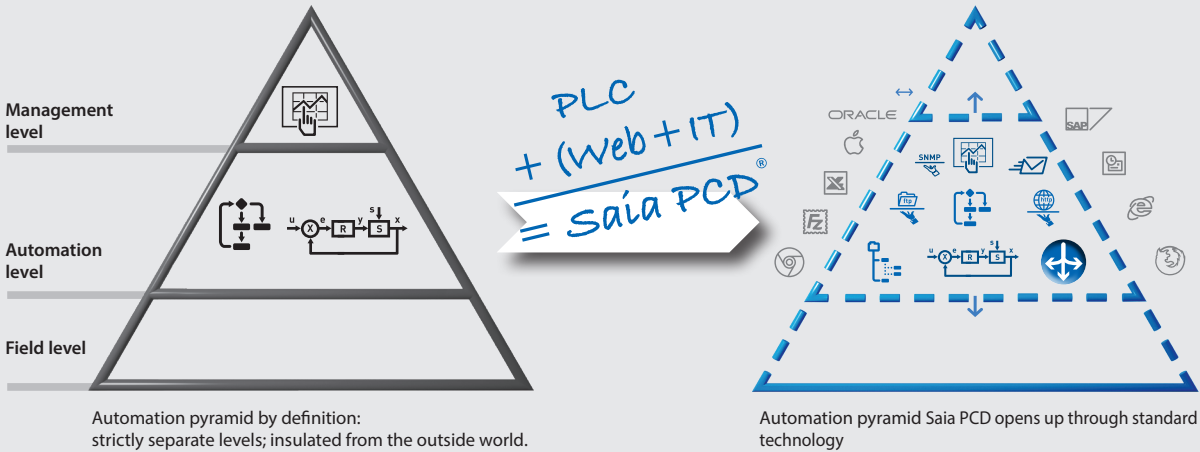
Management level

Automation level

Field level

u e y s x
X R S

Automation pyramid by definition:
strictly separate levels; insulated from the outside world.

PLC
+ (Web + IT)
= Saia PCD®

ORACLE

SAP

SNMP

ftp

http

u e y s x
X R S

Automation pyramid Saia PCD opens up through standard technology